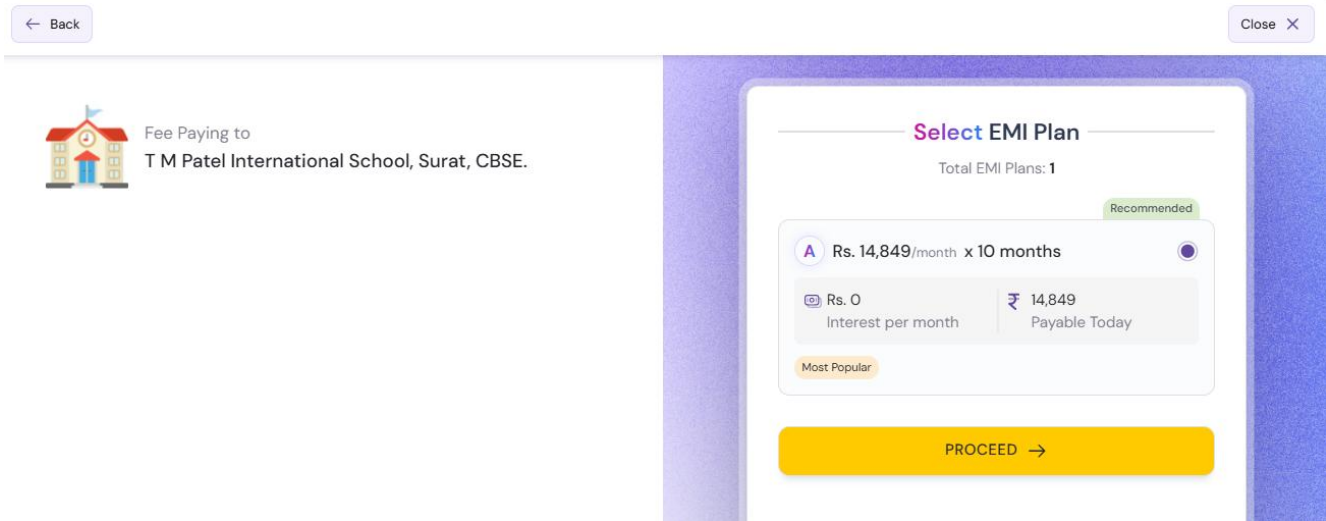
← Back

Close ✕

Fee Paying to
T M Patel International School, Surat, CBSE.

Select EMI Plan

Total EMI Plans: 1

Recommended

A Rs. 14,849/month x 10 months

Rs. 0
Interest per month

₹ 14,849
Payable Today

Most Popular

PROCEED →